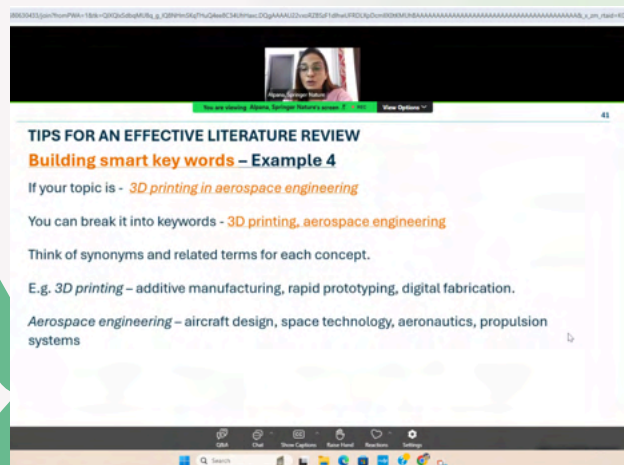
Alpana, Springer Nature

You are viewing Alpana, Springer Nature's screen

View Options

41

TIPS FOR AN EFFECTIVE LITERATURE REVIEW

Building smart key words – Example 4

If your topic is - 3D printing in aerospace engineering

You can break it into keywords - 3D printing, aerospace engineering

Think of synonyms and related terms for each concept.

E.g. 3D printing – additive manufacturing, rapid prototyping, digital fabrication.

Aerospace engineering – aircraft design, space technology, aeronautics, propulsion systems

Q&A Chat Show Captions Raise Hand Reactions Settings

Search